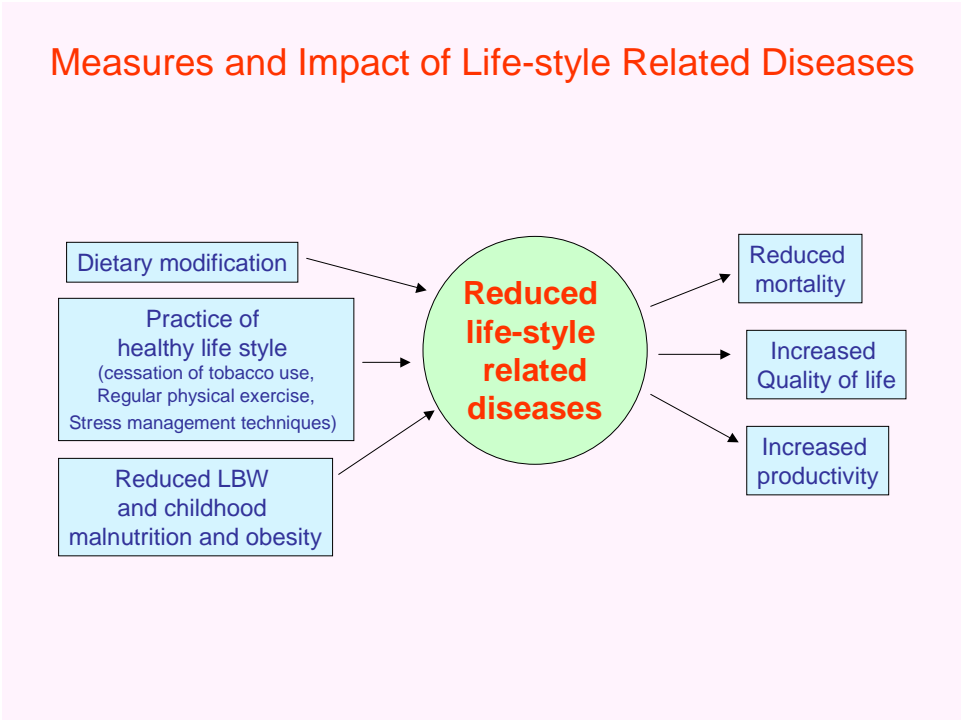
Measures and Impact of Life-style Related Diseases

Dietary modification

Practice of healthy life style (cessation of tobacco use, Regular physical exercise, Stress management techniques)

Reduced LBW and childhood malnutrition and obesity

Reduced life-style related diseases

Reduced mortality

Increased Quality of life

Increased productivity